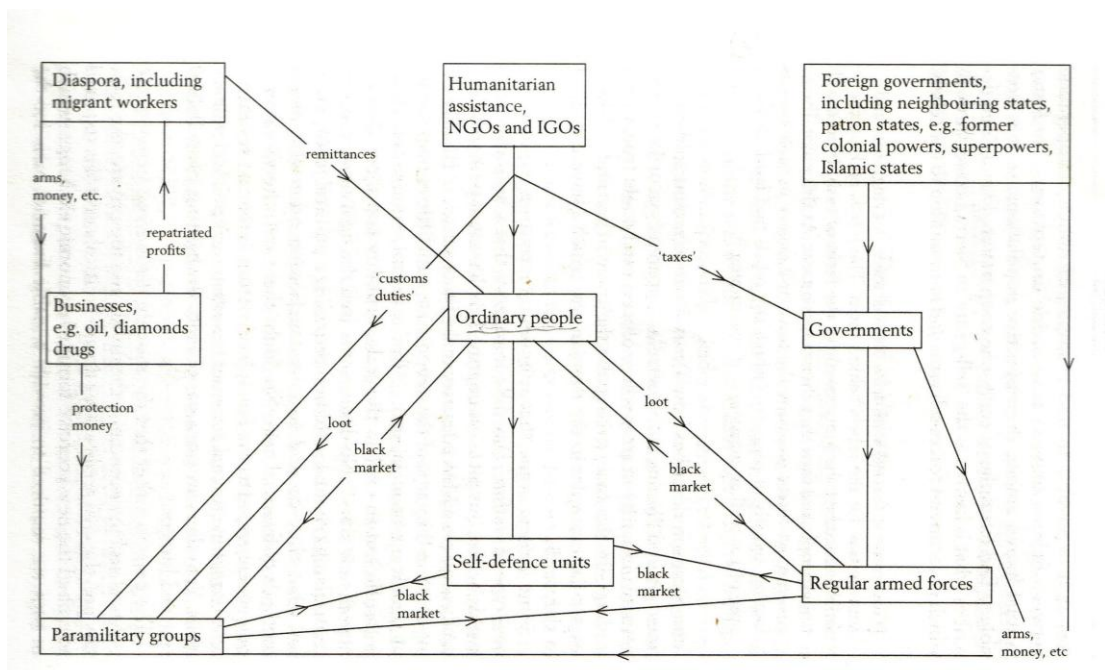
Diaspora, including migrant workers

Humanitarian assistance, NGOs and IGOs

Foreign governments, including neighbouring states, patron states, e.g. former colonial powers, superpowers, Islamic states

remittances

arms, money, etc.

repatriated profits

'taxes'

'customs duties'

Businesses, e.g. oil, diamonds drugs

Ordinary people

Governments

protection money

loot

loot

black market

black market

Self-defence units

black market

black market

Regular armed forces

Paramilitary groups

arms, money, etc